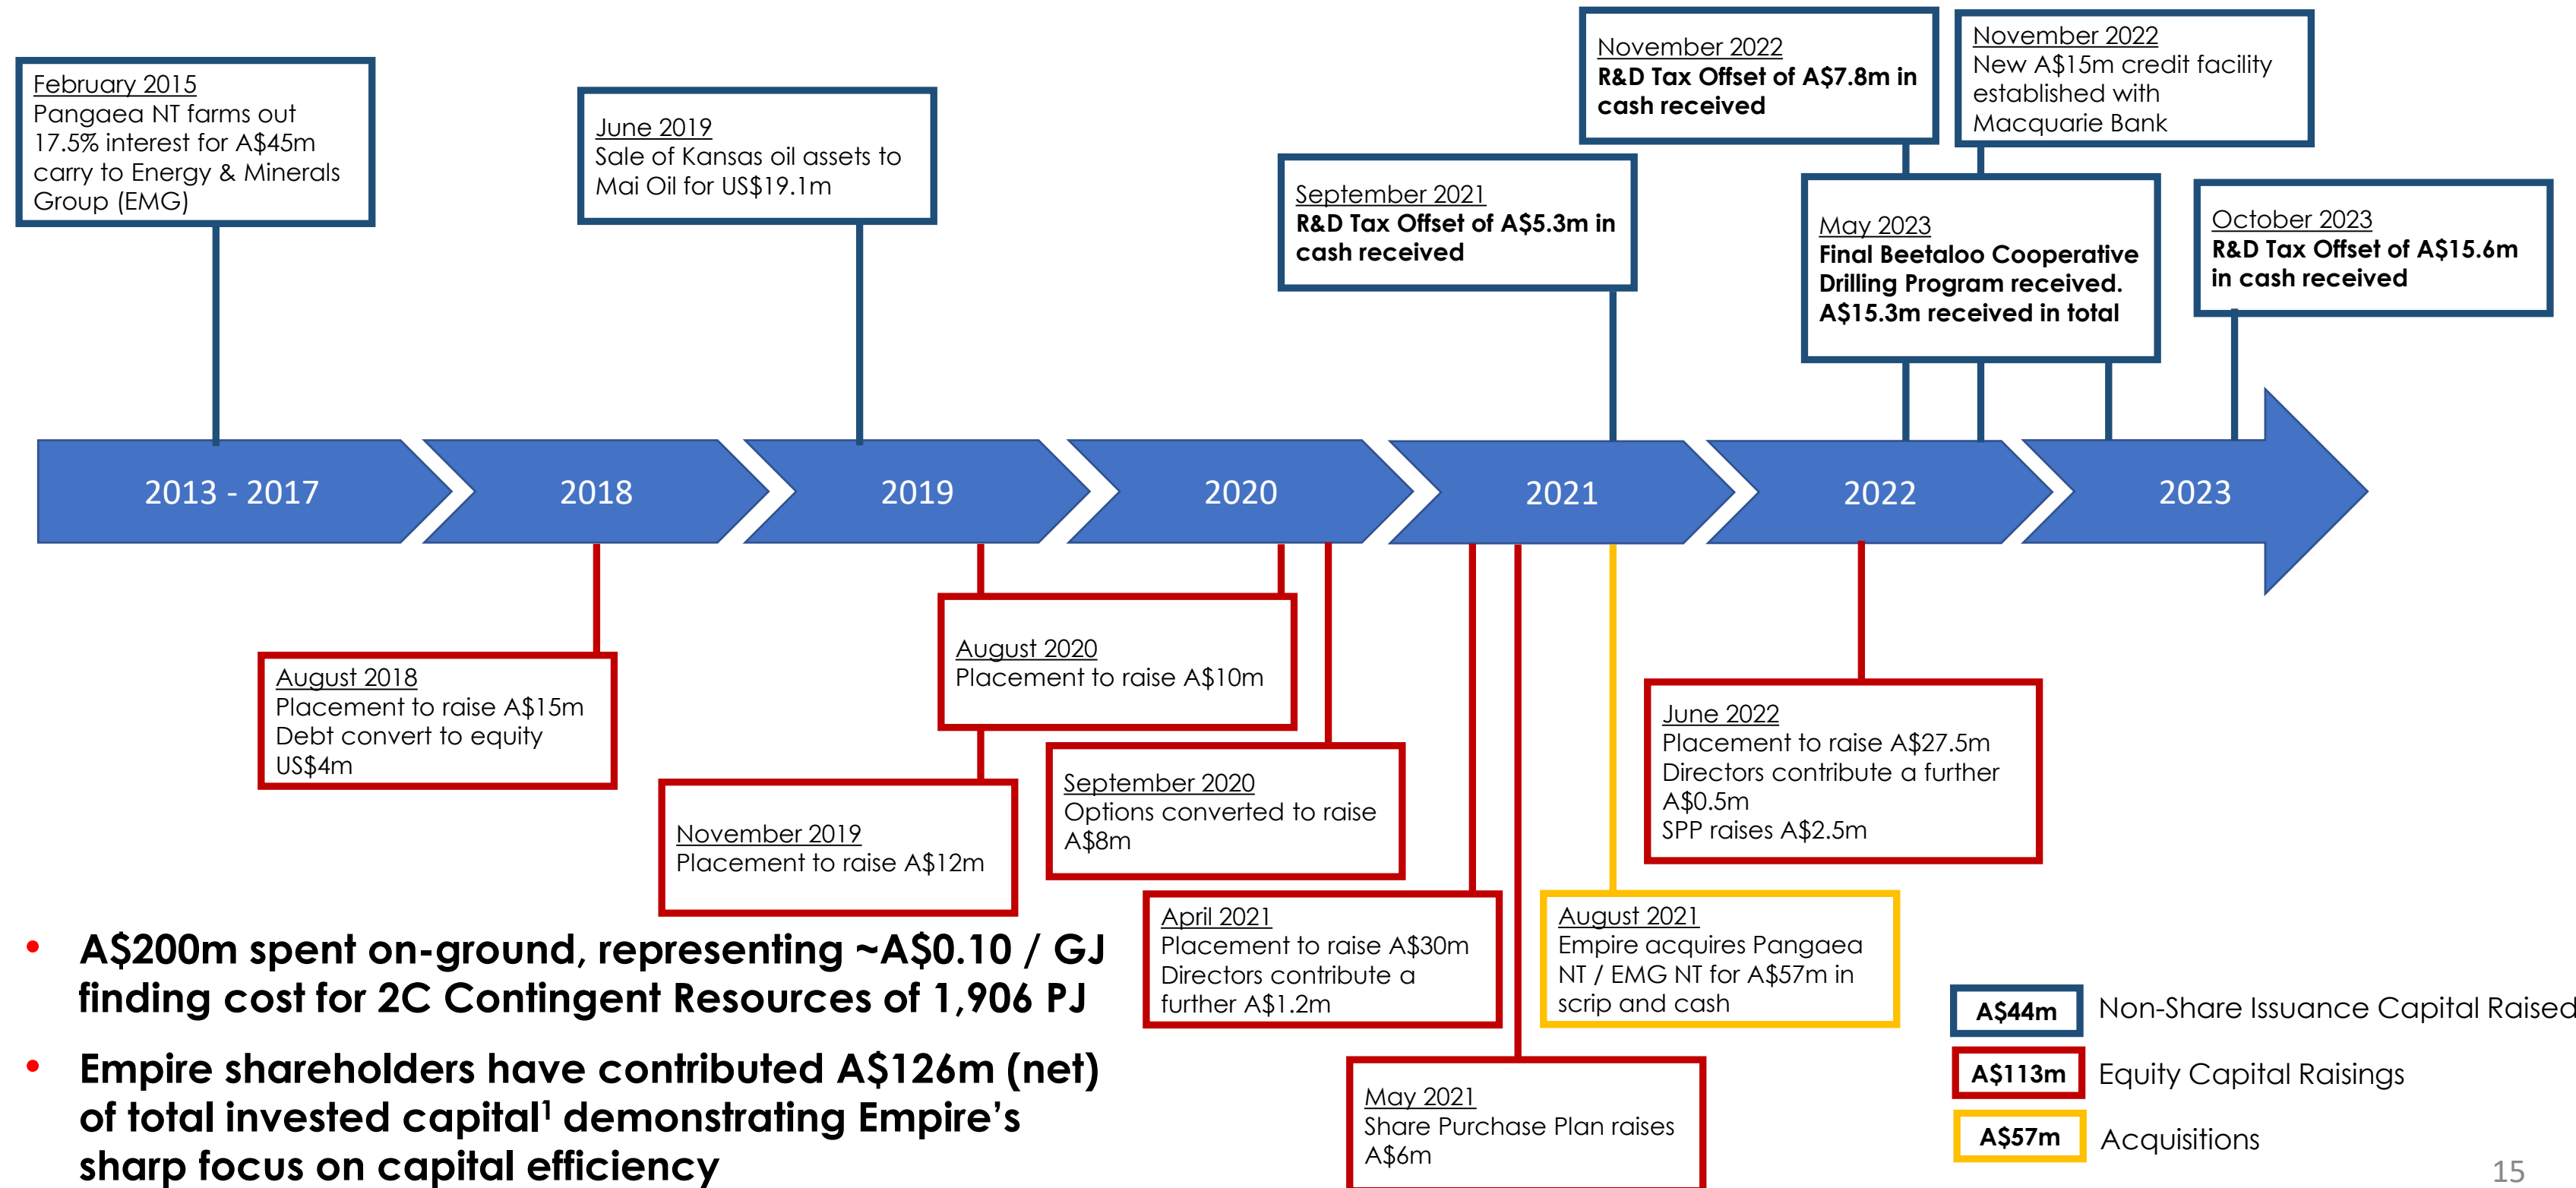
February 2015
Pangaea NT farms out 17.5% interest for A$45m carry to Energy & Minerals Group (EMG)

June 2019
Sale of Kansas oil assets to Mai Oil for US$19.1m

September 2021
R&D Tax Offset of A$5.3m in cash received

November 2022
R&D Tax Offset of A$7.8m in cash received

November 2022
New A$15m credit facility established with Macquarie Bank

May 2023
Final Beetaloo Cooperative Drilling Program received. A$15.3m received in total

October 2023
R&D Tax Offset of A$15.6m in cash received

2013 - 2017

2018

2019

2020

2021

2022

2023

August 2018
Placement to raise A$15m
Debt convert to equity US$4m

August 2020
Placement to raise A$10m

November 2019
Placement to raise A$12m

September 2020
Options converted to raise A$8m

June 2022
Placement to raise A$27.5m
Directors contribute a further A$0.5m
SPP raises A$2.5m

April 2021
Placement to raise A$30m
Directors contribute a further A$1.2m

August 2021
Empire acquires Pangaea NT / EMG NT for A$57m in scrip and cash

May 2021
Share Purchase Plan raises A$6m

• A$200m spent on-ground, representing ~A$0.10 / GJ finding cost for 2C Contingent Resources of 1,906 PJ

• Empire shareholders have contributed A$126m (net) of total invested capital¹ demonstrating Empire's sharp focus on capital efficiency

A$44m Non-Share Issuance Capital Raised

A$113m Equity Capital Raisings

A$57m Acquisitions

15